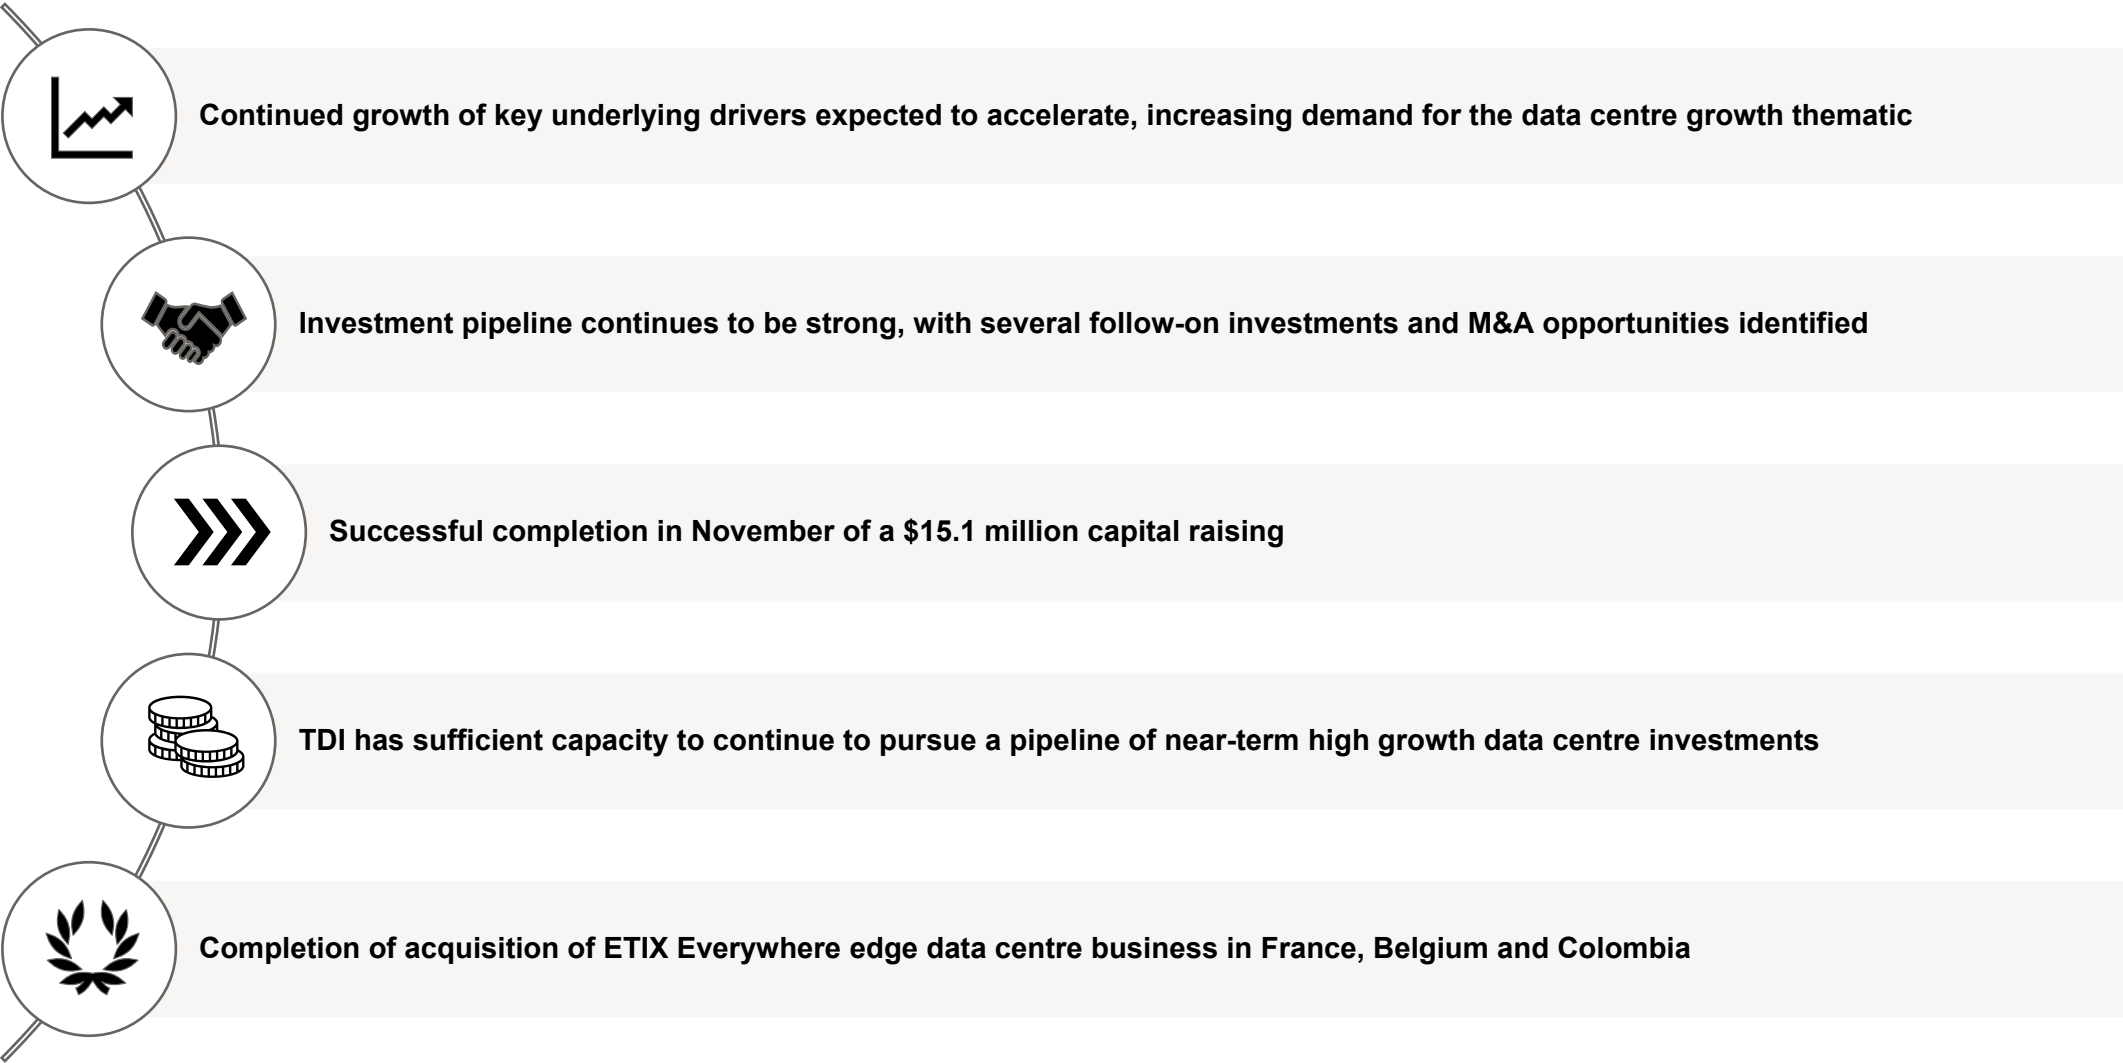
Continued growth of key underlying drivers expected to accelerate, increasing demand for the data centre growth thematic

Investment pipeline continues to be strong, with several follow-on investments and M&A opportunities identified

Successful completion in November of a $15.1 million capital raising

TDI has sufficient capacity to continue to pursue a pipeline of near-term high growth data centre investments

Completion of acquisition of ETIX Everywhere edge data centre business in France, Belgium and Colombia